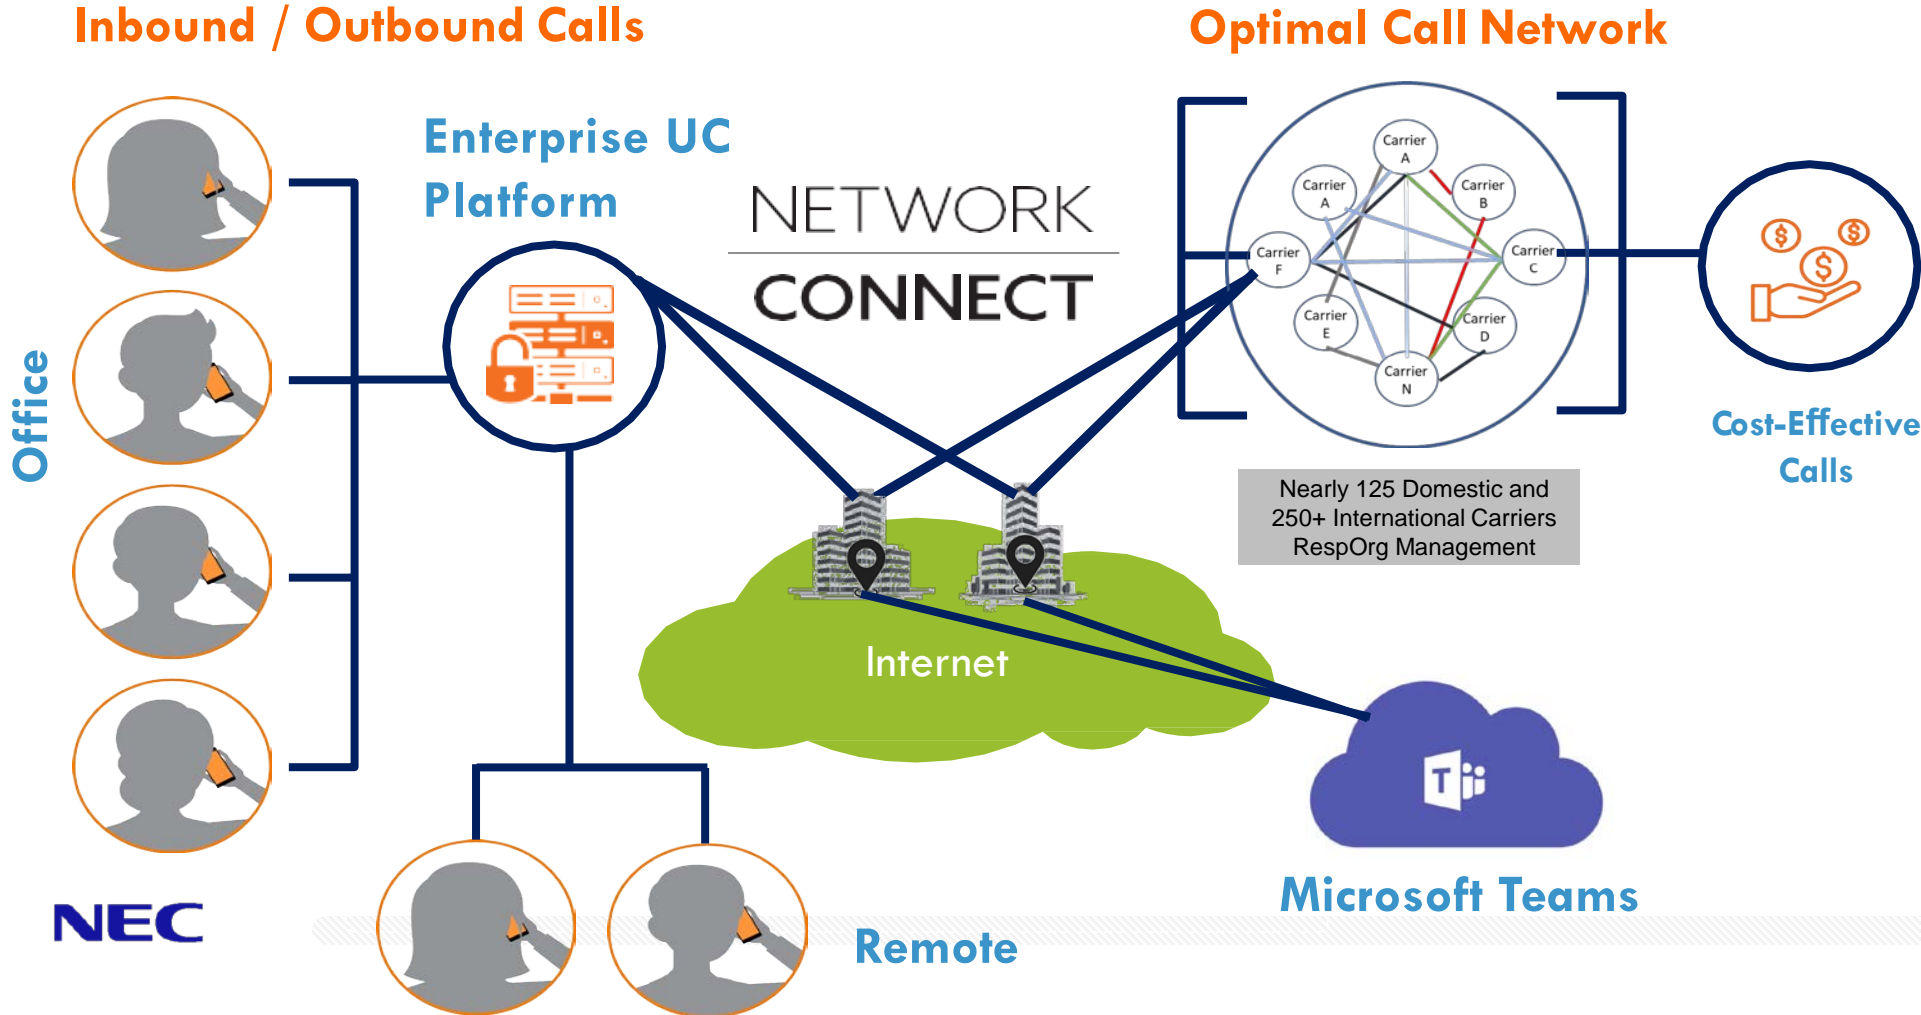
Inbound / Outbound Calls

Optimal Call Network

Enterprise UC Platform

NETWORK
CONNECT

Carrier A
Carrier A
Carrier B
Carrier F
Carrier C
Carrier E
Carrier D
Carrier N

Office

Cost-Effective Calls

Nearly 125 Domestic and 250+ International Carriers RespOrg Management

Internet

Microsoft Teams

NEC

Remote